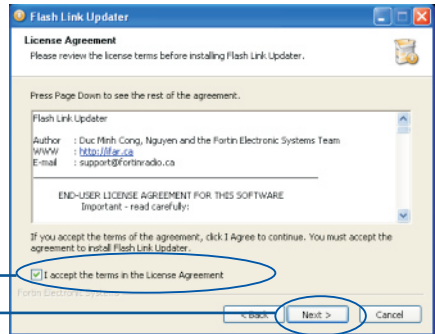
Flash Link Updater

License Agreement
Please review the license terms before installing Flash Link Updater.

Press Page Down to see the rest of the agreement.

Flash Link Updater

Author : Duc Minh Cong, Nguyen and the Fortin Electronic Systems Team
WWW : http://flfar.ca
E-mail : support@fortinradio.ca

END-USER LICENSE AGREEMENT FOR THIS SOFTWARE
Important - read carefully:

If you accept the terms of the agreement, click I Agree to continue. You must accept the agreement to install Flash Link Updater.

I accept the terms in the License Agreement

Fortin Electronic Systems

< Back
Next >
Cancel